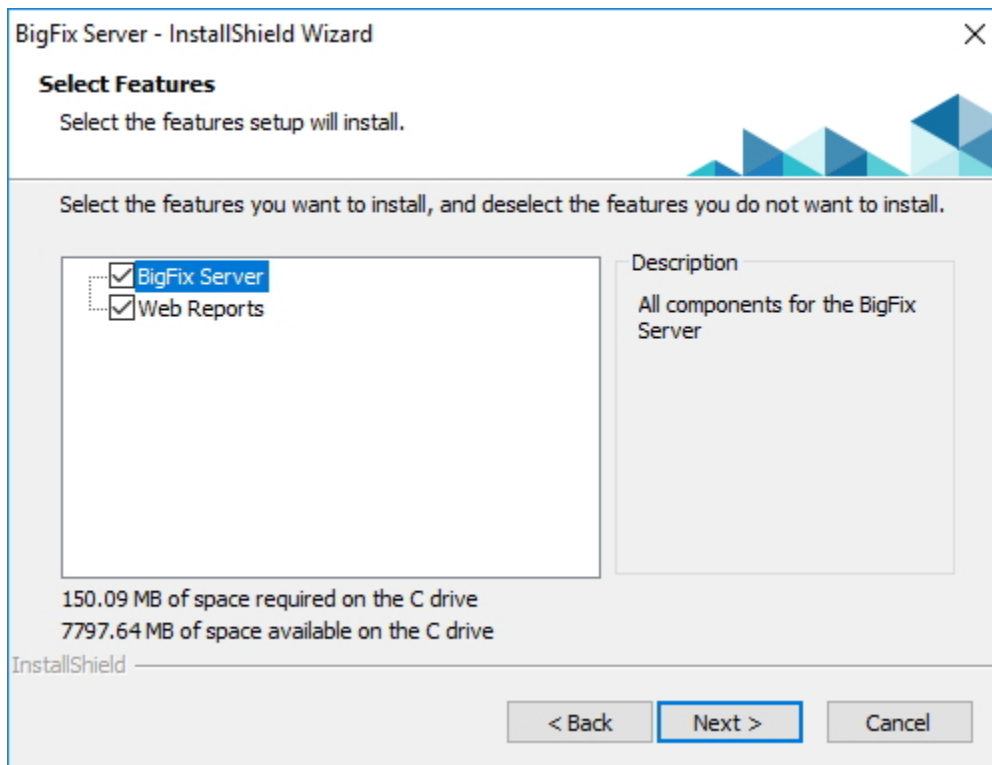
BigFix Server - InstallShield Wizard

Select Features

Select the features setup will install.

Select the features you want to install, and deselect the features you do not want to install.

BigFix Server
Web Reports

Description

All components for the BigFix Server

150.09 MB of space required on the C drive
7797.64 MB of space available on the C drive

InstallShield

< Back
Next >
Cancel